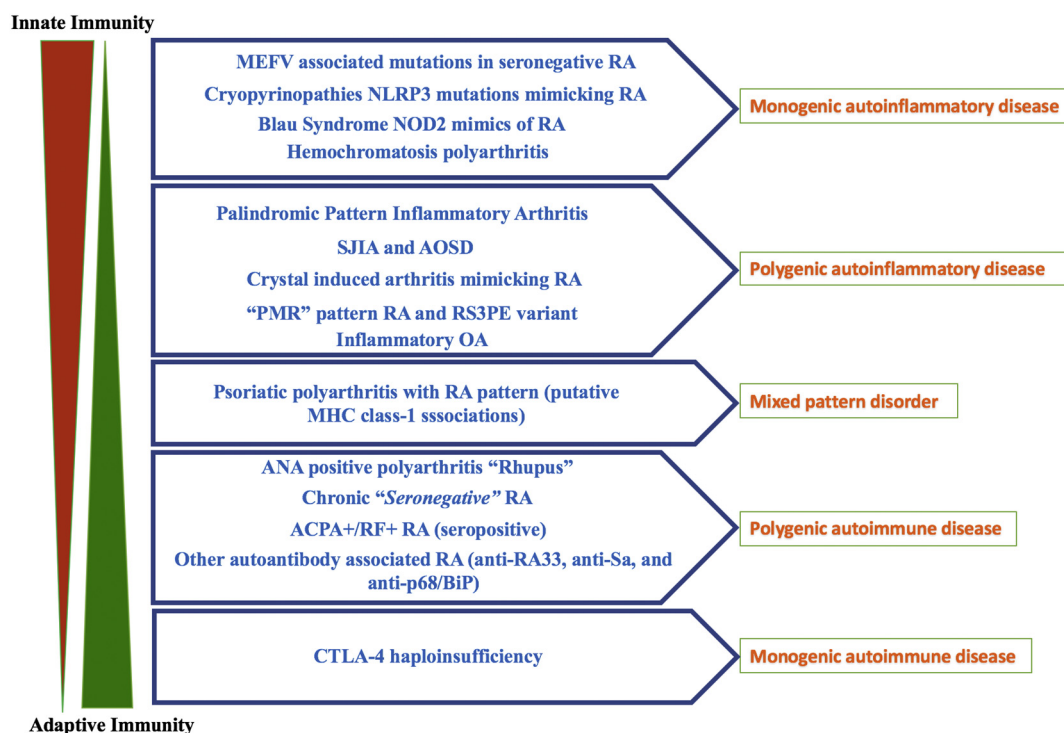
Innate Immunity

MEFV associated mutations in seronegative RA
Cryopyrinopathies NLRP3 mutations mimicking RA
Blau Syndrome NOD2 mimics of RA
Hemochromatosis polyarthritis

Monogenic autoinflammatory disease

Palindromic Pattern Inflammatory Arthritis
SJIA and AOSD
Crystal induced arthritis mimicking RA
"PMR" pattern RA and RS3PE variant
Inflammatory OA

Polygenic autoinflammatory disease

Psoriatic polyarthritis with RA pattern (putative MHC class-1 sssociations)

Mixed pattern disorder

ANA positive polyarthritis "Rhupus"
Chronic "*Seronegative*" RA
ACPA+/RF+ RA (seropositive)
Other autoantibody associated RA (anti-RA33, anti-Sa, and anti-p68/BiP)

Polygenic autoimmune disease

CTLA-4 haploinsufficiency

Monogenic autoimmune disease

Adaptive Immunity